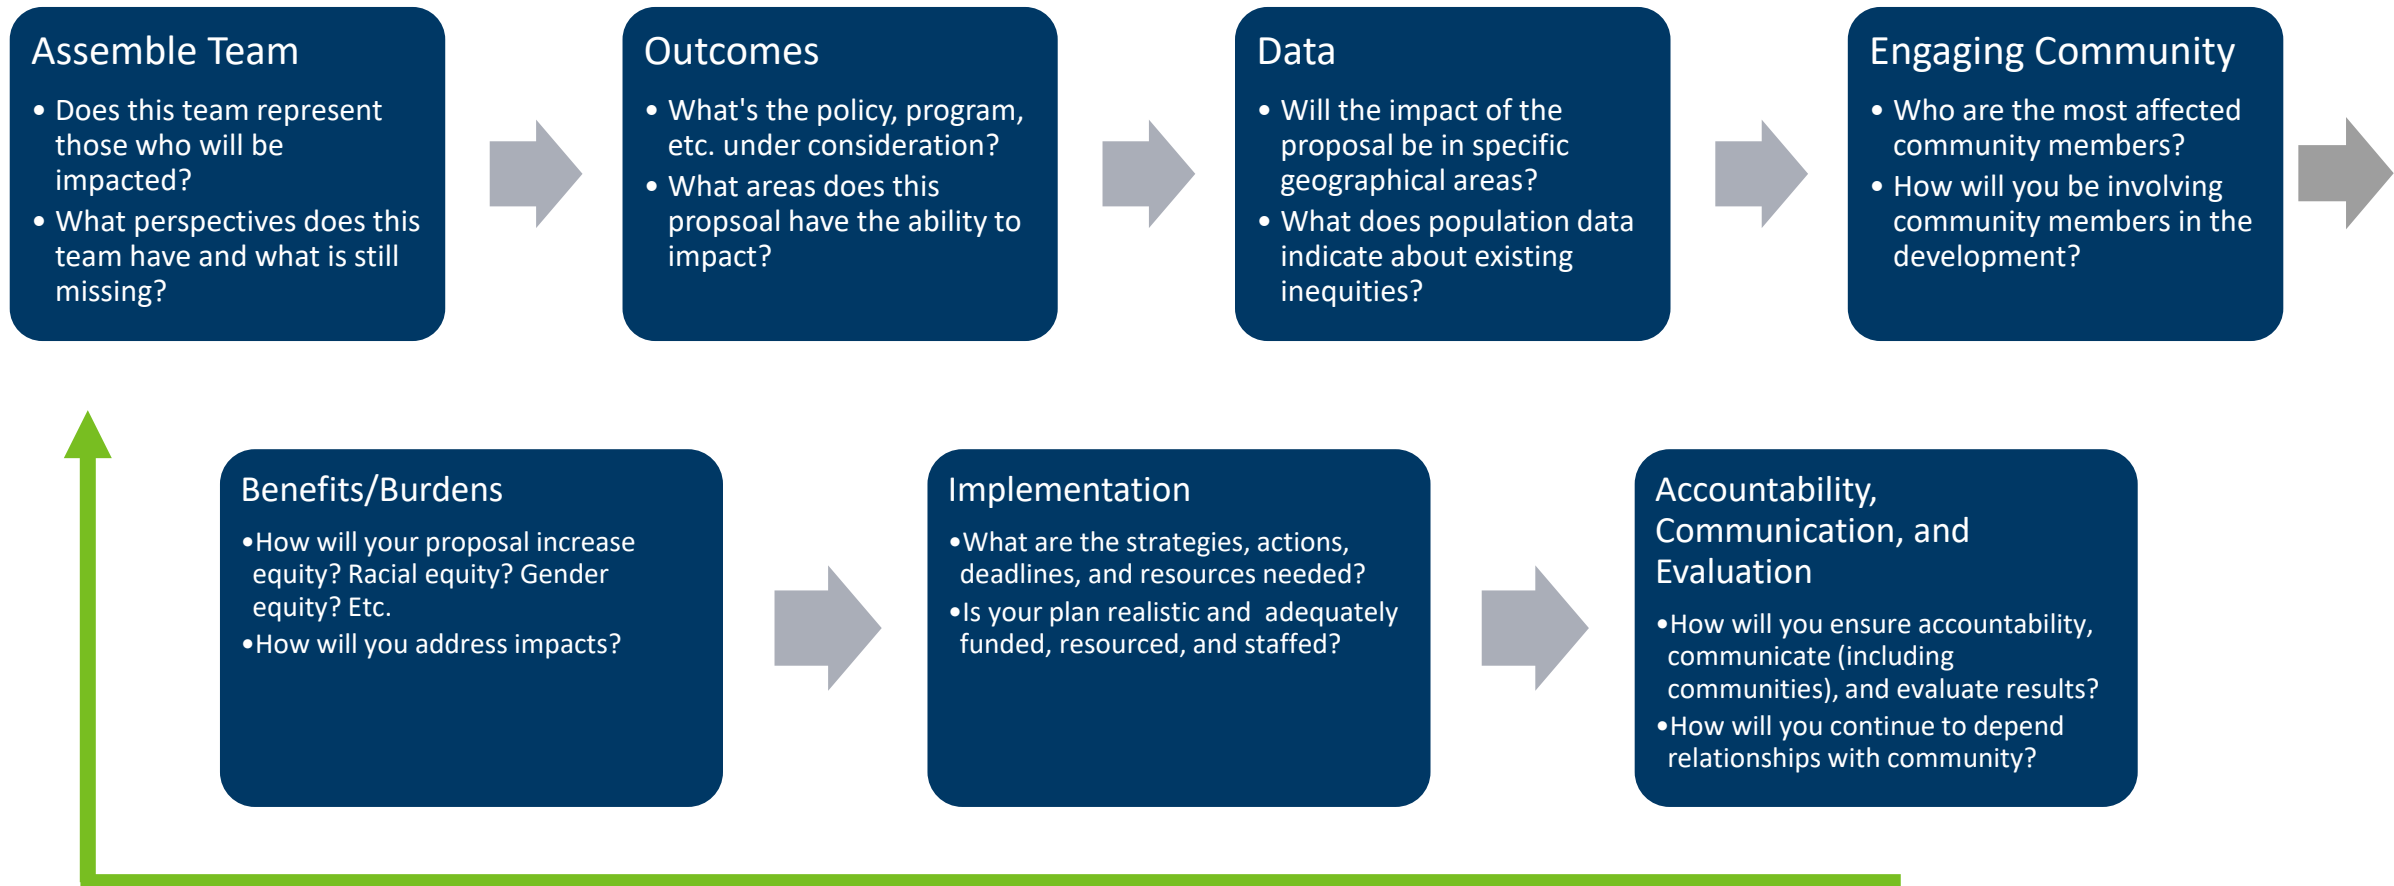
Assemble Team

- Does this team represent those who will be impacted?
- What perspectives does this team have and what is still missing?

Outcomes

- What's the policy, program, etc. under consideration?
- What areas does this propsoal have the ability to impact?

Data

- Will the impact of the proposal be in specific geographical areas?
- What does population data indicate about existing inequities?

Engaging Community

- Who are the most affected community members?
- How will you be involving community members in the development?

Benefits/Burdens

•How will your proposal increase equity? Racial equity? Gender equity? Etc.

•How will you address impacts?

Implementation

•What are the strategies, actions, deadlines, and resources needed?

•Is your plan realistic and adequately funded, resourced, and staffed?

Accountability, Communication, and Evaluation

•How will you ensure accountability, communicate (including communities), and evaluate results?

•How will you continue to depend relationships with community?